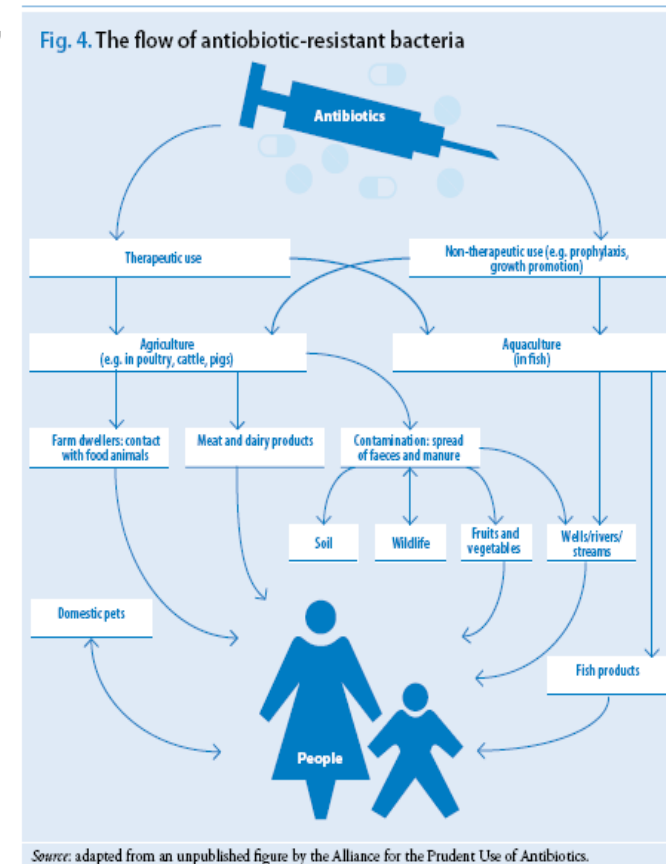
Fig. 4. The flow of antibiotic-resistant bacteria

Antibiotics

Therapeutic use

Non-therapeutic use (e.g. prophylaxis, growth promotion)

Agriculture (e.g. in poultry, cattle, pigs)

Aquaculture (in fish)

Farm dwellers: contact with food animals

Meat and dairy products

Contamination: spread of faeces and manure

Soil

Wildlife

Fruits and vegetables

Wells/rivers/ streams

Domestic pets

Fish products

People

Source: adapted from an unpublished figure by the Alliance for the Prudent Use of Antibiotics.